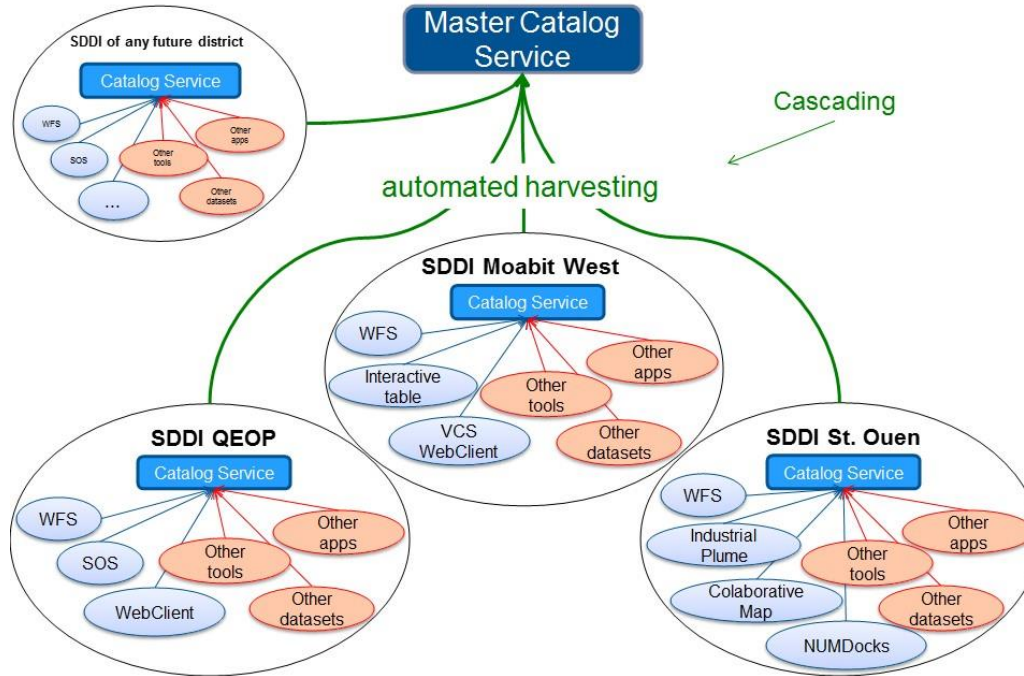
Master Catalog Service

SDDI of any future district
Catalog Service
WFS
SOS
...
Other tools
Other apps
Other datasets

Cascading

automated harvesting

SDDI Moabit West
Catalog Service
WFS
Interactive table
VCS WebClient
Other tools
Other apps
Other datasets

SDDI QEOP
Catalog Service
WFS
SOS
WebClient
Other tools
Other apps
Other datasets

SDDI St. Ouen
Catalog Service
WFS
Industrial Plume
Colaborative Map
NUMDocks
Other tools
Other apps
Other datasets